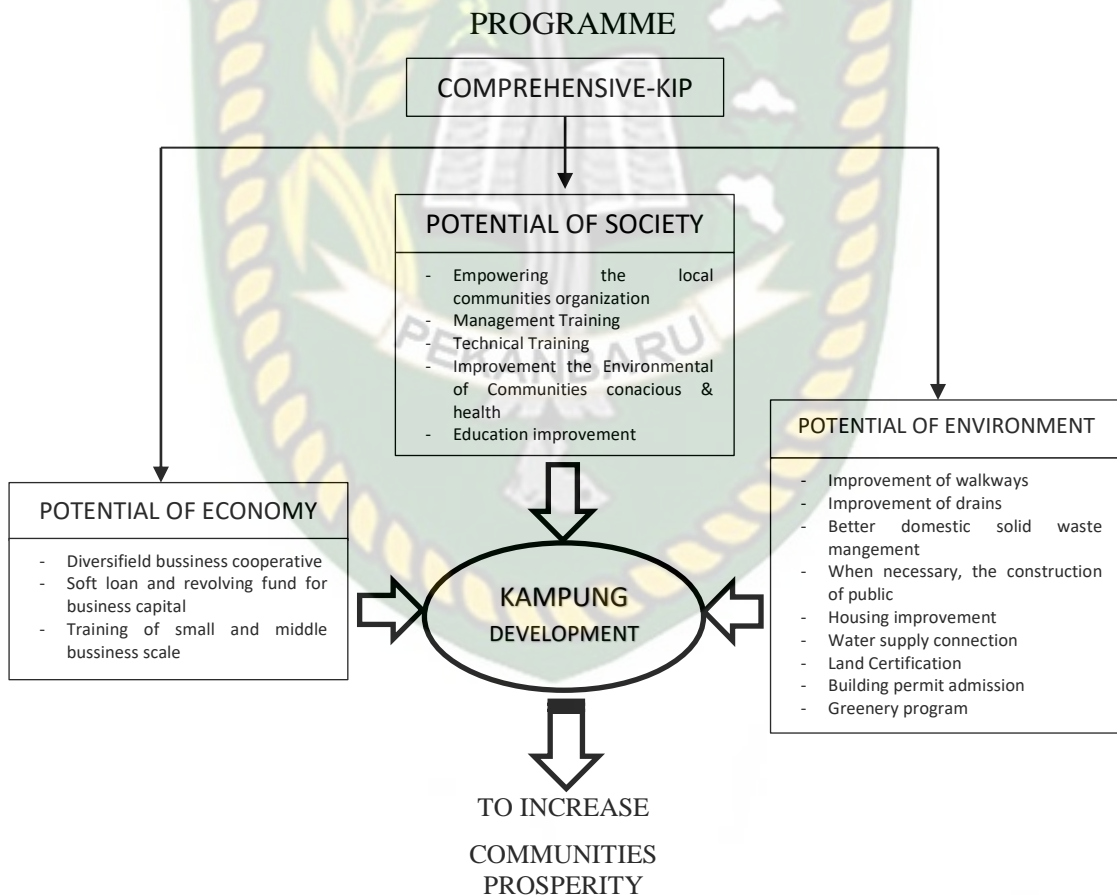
PROGRAMME

COMPREHENSIVE-KIP

POTENTIAL OF SOCIETY

- Empowering the local communities organization
- Management Training
- Technical Training
- Improvement the Environmental of Communities conacious & health
- Education improvement

PEKANBARU

POTENTIAL OF ECONOMY

- Diversifield bussiness cooperative
- Soft loan and revolving fund for business capital
- Training of small and middle bussiness scale

KAMPUNG DEVELOPMENT

POTENTIAL OF ENVIRONMENT

- Improvement of walkways
- Improvement of drains
- Better domestic solid waste mangement
- When necessary, the construction of public
- Housing improvement
- Water supply connection
- Land Certification
- Building permit admission
- Greenery program

TO INCREASE

COMMUNITIES PROSPERITY